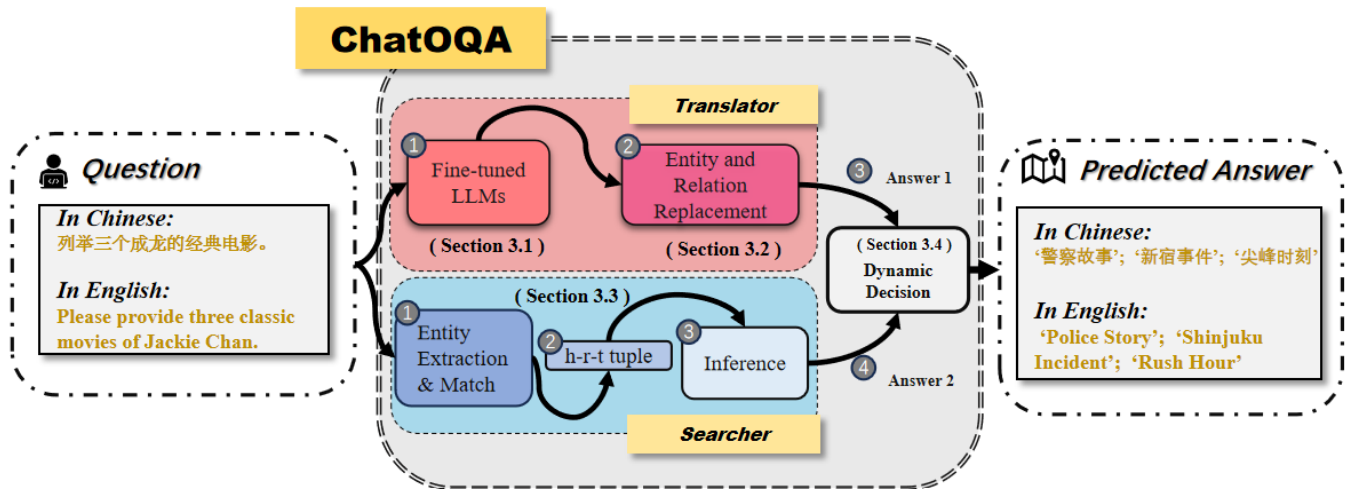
ChatOQA

Question

In Chinese:
列举三个成龙的经典电影。

In English:
Please provide three classic movies of Jackie Chan.

Translator

1 Fine-tuned LLMs

2 Entity and Relation Replacement

( Section 3.1 )

( Section 3.2 )

3 Answer 1

( Section 3.3 )

1 Entity Extraction & Match

2 h-r-t tuple

3 Inference

4 Answer 2

Searcher

( Section 3.4 )
Dynamic Decision

Predicted Answer

In Chinese:
'警察故事'; '新宿事件'; '尖峰时刻'

In English:
'Police Story'; 'Shinjuku Incident'; 'Rush Hour'